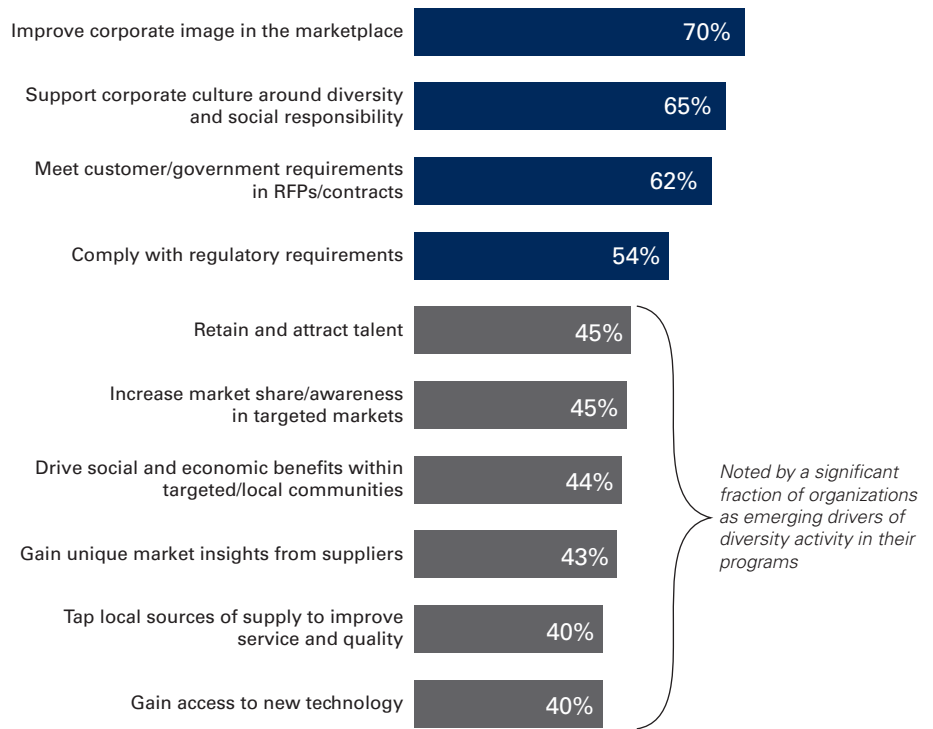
Improve corporate image in the marketplace 70%

Support corporate culture around diversity and social responsibility 65%

Meet customer/government requirements in RFPs/contracts 62%

Comply with regulatory requirements 54%

Retain and attract talent 45%

Increase market share/awareness in targeted markets 45%

Drive social and economic benefits within targeted/local communities 44%

Gain unique market insights from suppliers 43%

Tap local sources of supply to improve service and quality 40%

Gain access to new technology 40%

Noted by a significant fraction of organizations as emerging drivers of diversity activity in their programs